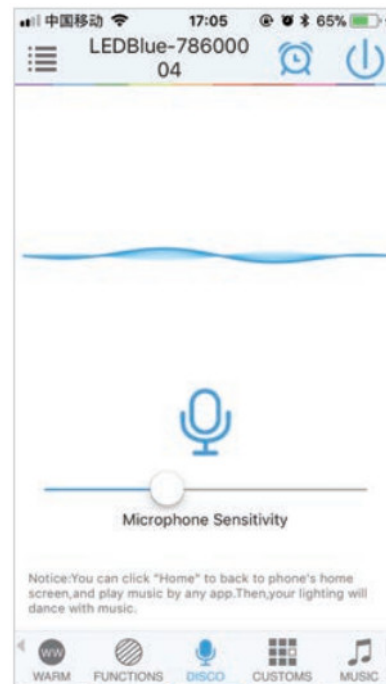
中国移动 17:05 65%

LEDBlue-78600004

Microphone Sensitivity

Notice:You can click "Home" to back to phone's home screen,and play music by any app.Then,your lighting will dance with music.

WW
WARM FUNCTIONS DISCO CUSTOMS MUSIC